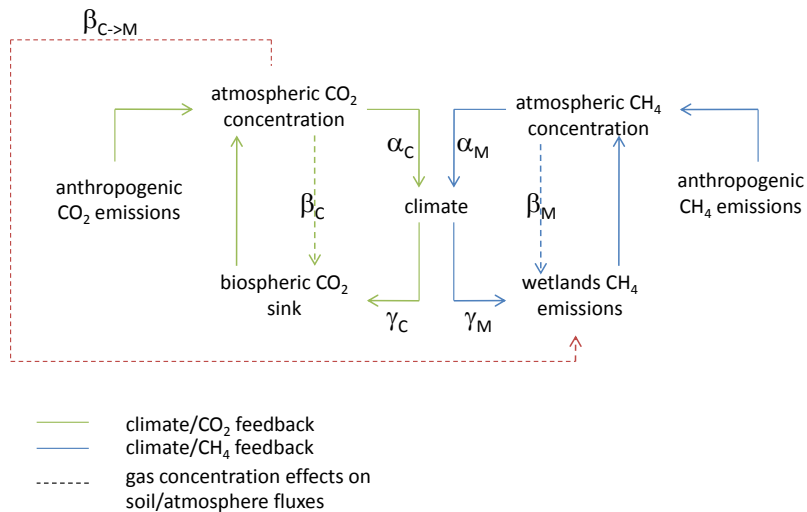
$\beta_{C->M}$

atmospheric $CO_2$ concentration

atmospheric $CH_4$ concentration

$\alpha_C$

$\alpha_M$

anthropogenic $CO_2$ emissions

$\beta_C$

climate

$\beta_M$

anthropogenic $CH_4$ emissions

biospheric $CO_2$ sink

wetlands $CH_4$ emissions

$\gamma_C$

$\gamma_M$

climate/$CO_2$ feedback

climate/$CH_4$ feedback

gas concentration effects on soil/atmosphere fluxes